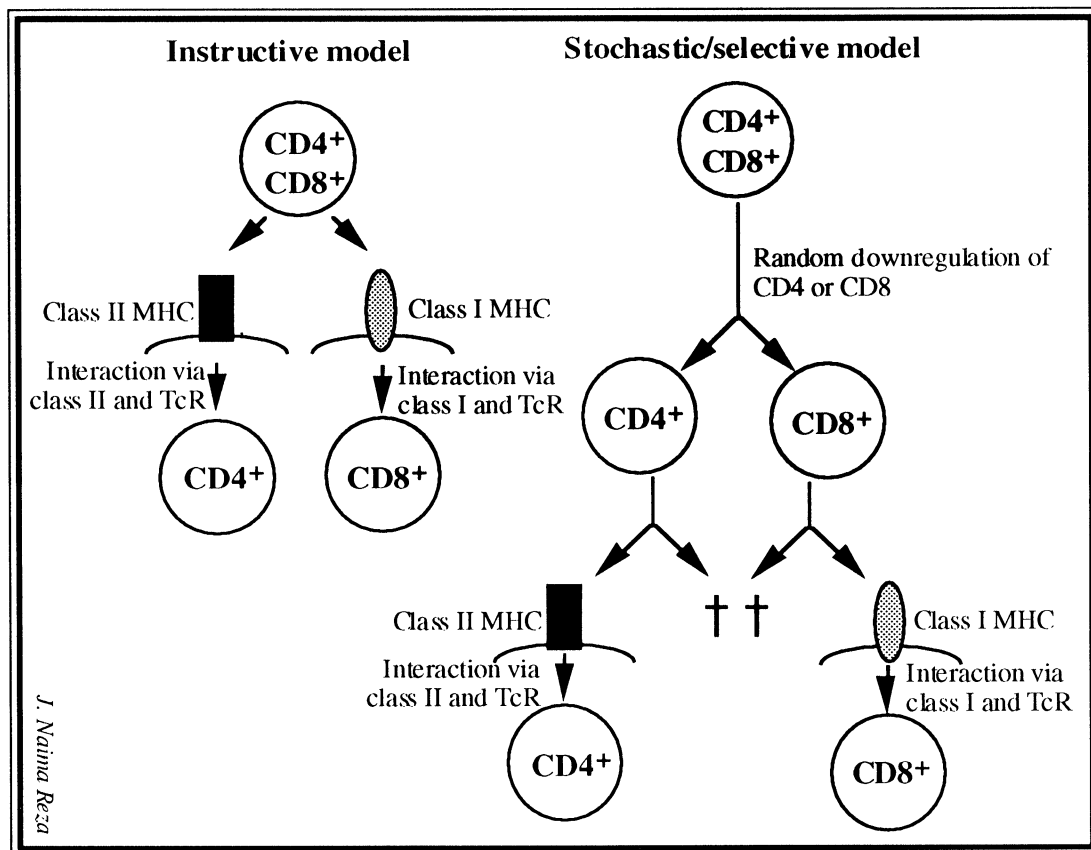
Instructive model

Stochastic/selective model

$CD4^+$
$CD8^+$

Class II MHC

Class I MHC

Interaction via class II and TcR

Interaction via class I and TcR

$CD4^+$

$CD8^+$

$CD4^+$
$CD8^+$

Random downregulation of CD4 or CD8

$CD4^+$

$CD8^+$

† †

Class II MHC

Class I MHC

Interaction via class II and TcR

Interaction via class I and TcR

$CD4^+$

$CD8^+$

J. Naima Reza